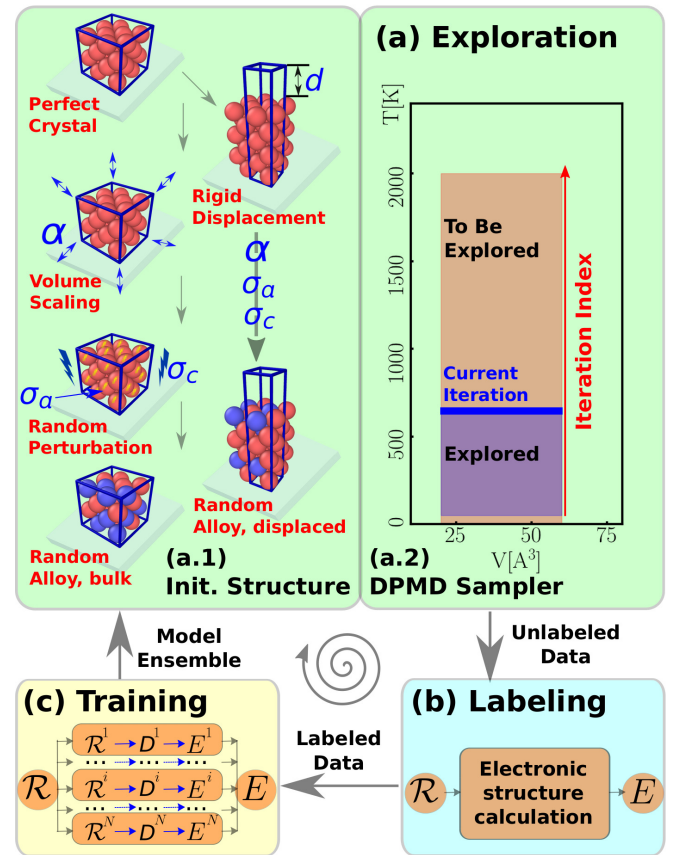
(a) Exploration

Perfect Crystal

$d$

Rigid Displacement

$\alpha$

Volume Scaling

$\alpha$
$\sigma_a$
$\sigma_c$

$\sigma_c$

$\sigma_a$

Random Perturbation

Random Alloy, displaced

Random Alloy, bulk

(a.1) Init. Structure

T[K]

2000
1500
1000
500
0

To Be Explored

Current Iteration

Explored

Iteration Index

25
50
75

V[$\AA^3$]

(a.2) DPMD Sampler

Model Ensemble

Unlabeled Data

(c) Training

$\mathcal{R}^1 \rightarrow D^1 \rightarrow E^1$
$\mathcal{R}^i \rightarrow D^i \rightarrow E^i$
$\mathcal{R}^N \rightarrow D^N \rightarrow E^N$

$\mathcal{R}$

$E$

Labeled Data

(b) Labeling

$\mathcal{R}$

Electronic structure calculation

$E$